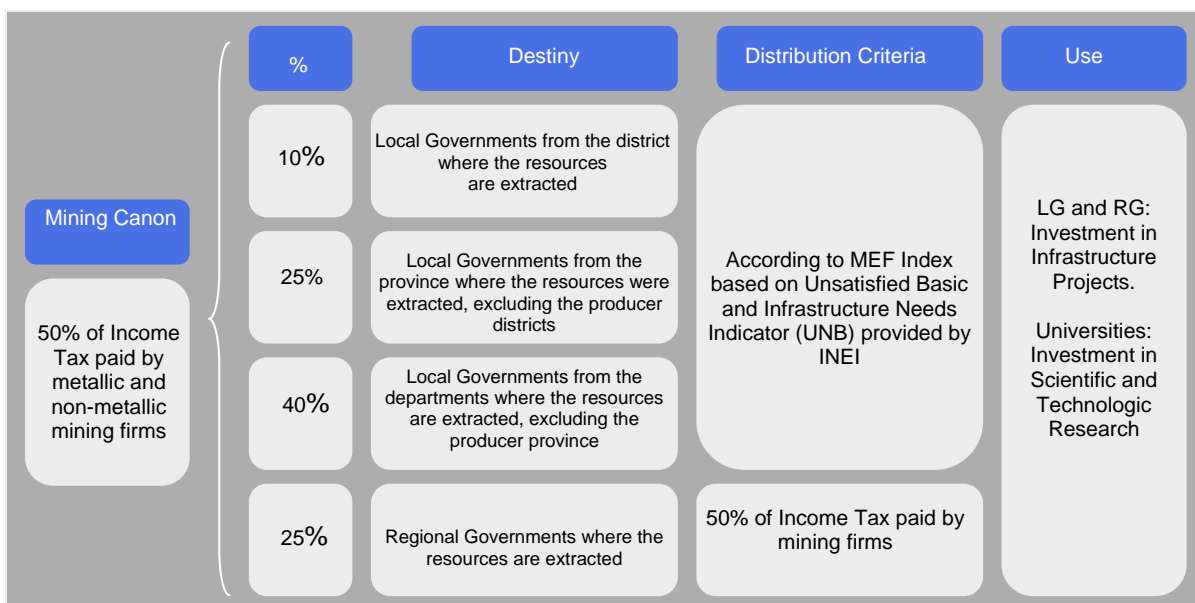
Mining Canon

50% of Income Tax paid by metallic and non-metallic mining firms

| % | Destiny | Distribution Criteria | Use |
|---|---|---|---|
| 10% | Local Governments from the district where the resources are extracted | According to MEF Index based on Unsatisfied Basic and Infrastructure Needs Indicator (UNB) provided by INEI | LG and RG: Investment in Infrastructure Projects. Universities: Investment in Scientific and Technologic Research |
| 25% | Local Governments from the province where the resources were extracted, excluding the producer districts | | |
| 40% | Local Governments from the departments where the resources are extracted, excluding the producer province | | |
| 25% | Regional Governments where the resources are extracted | 50% of Income Tax paid by mining firms | |